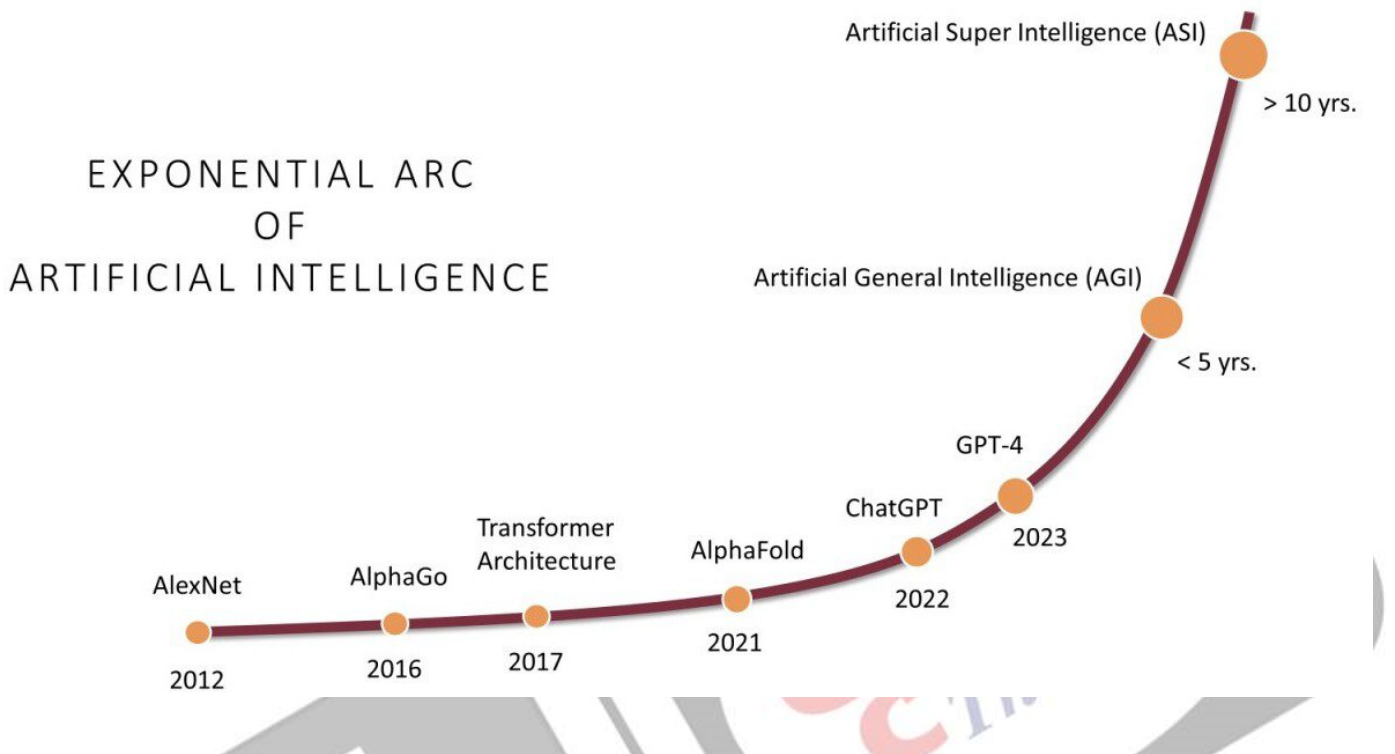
EXPONENTIAL ARC
OF
ARTIFICIAL INTELLIGENCE

Artificial Super Intelligence (ASI)
> 10 yrs.

Artificial General Intelligence (AGI)
< 5 yrs.

GPT-4
2023

ChatGPT
2022

AlphaFold
2021

Transformer Architecture
2017

AlphaGo
2016

AlexNet
2012